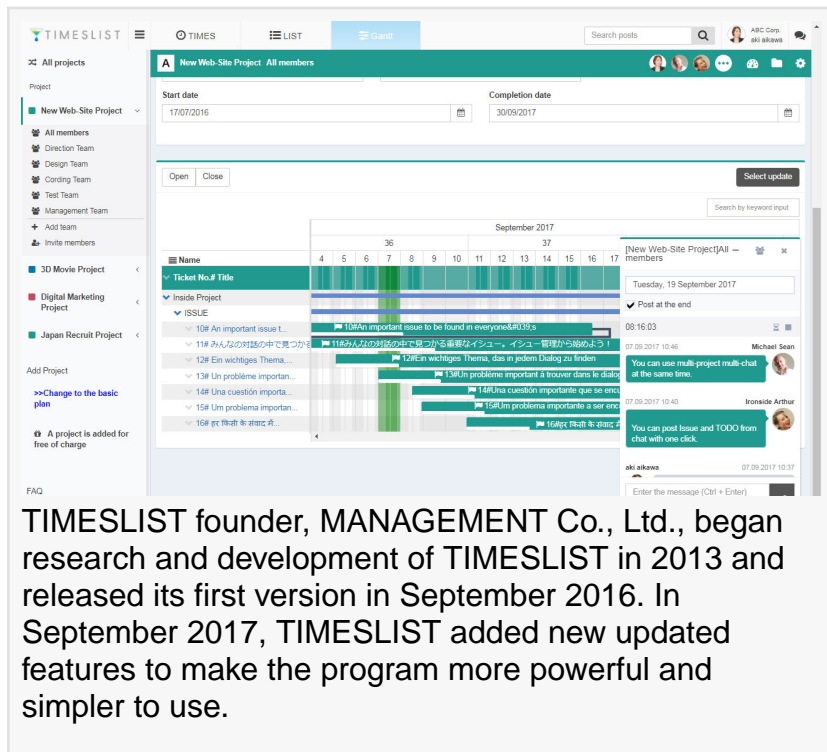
TIMESLIST

TIMES

LIST

Gantt

Search posts

ABC Corp. aki aikawa

All projects

Project

New Web-Site Project

All members

Direction Team

Design Team

Cording Team

Test Team

Management Team

Add team

Invite members

3D Movie Project

Digital Marketing Project

Japan Recruit Project

Add Project

>>Change to the basic plan

A project is added for free of charge

FAQ

A New Web-Site Project All members

Start date

17/07/2016

Completion date

30/09/2017

Open Close

Select update

Search by keyword input

September 2017

36

37

Name

4 5 6 7 8 9 10 11 12 13 14 15 16 17

Ticket No.# Title

Inside Project

ISSUE

10# An important issue t...

10#An important issue to be found in everyone&#039;s

11# みんなの対話の中で見つかる...

11#みんなの対話の中で見つかる重要なイシュー。イシュー管理から始めよう！

12# Ein wichtiges Thema,...

12#Ein wichtiges Thema, das in jedem Dialog zu finden

13# Un problème importa...

13#Un problème important à trouver dans le dialog

14# Una cuestión importa...

14#Una cuestión importante que se enc

15# Um problema importan...

15#Um problema importante a ser enc

16# हर किसी के संवाद में...

16#हर किसी के संवाद में

[New Web-Site Project]All members

Tuesday, 19 September 2017

Post at the end

08:16:03

07.09.2017 10:46 Michael Sean

You can use multi-project multi-chat at the same time.

07.09.2017 10:40 Ironside Arthur

You can post Issue and TODO from chat with one click.

aki aikawa 07.09.2017 10:37

Enter the message (Ctrl + Enter)

TIMESLIST founder, MANAGEMENT Co., Ltd., began research and development of TIMESLIST in 2013 and released its first version in September 2016. In September 2017, TIMESLIST added new updated features to make the program more powerful and simpler to use.